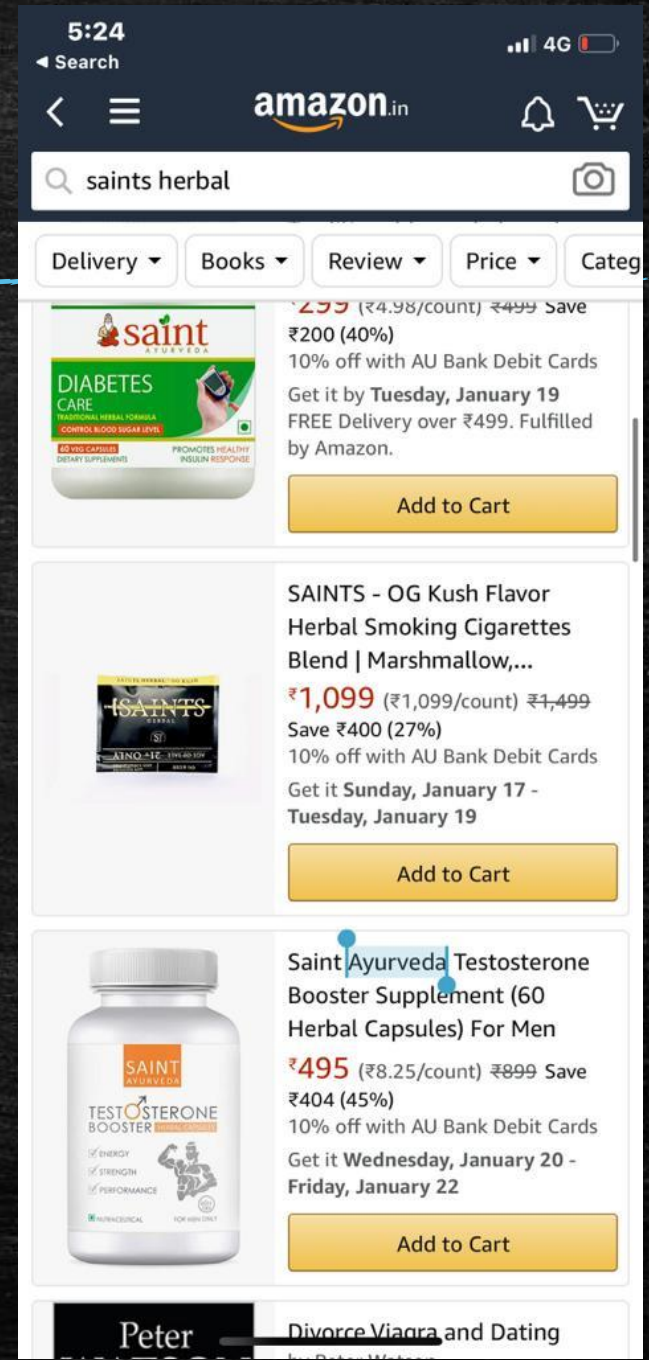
5:24
◂ Search
4G

amazon.in

saints herbal

Delivery ▾ Books ▾ Review ▾ Price ▾ Categ

saint
AYURVEDA
DIABETES
CARE
TRADITIONAL HERBAL FORMULA
CONTROL BLOOD SUGAR LEVEL
60 VEG CAPSULES
DIETARY SUPPLEMENTS
PROMOTES HEALTHY INSULIN RESPONSE

₹299 (₹4.98/count) ~~₹499~~ Save ₹200 (40%)
10% off with AU Bank Debit Cards
Get it by **Tuesday, January 19**
FREE Delivery over ₹499. Fulfilled by Amazon.

Add to Cart

SAINTS
HERBAL
ST

SAINTS - OG Kush Flavor Herbal Smoking Cigarettes Blend | Marshmallow,...
₹1,099 (₹1,099/count) ~~₹1,499~~
Save ₹400 (27%)
10% off with AU Bank Debit Cards
Get it **Sunday, January 17 - Tuesday, January 19**

Add to Cart

SAINT
AYURVEDA
TESTOSTERONE
BOOSTER
ENERGY
STRENGTH
PERFORMANCE
NUTRACEUTICAL
FOR MEN ONLY

Saint Ayurveda Testosterone Booster Supplement (60 Herbal Capsules) For Men
₹495 (₹8.25/count) ~~₹899~~ Save ₹404 (45%)
10% off with AU Bank Debit Cards
Get it **Wednesday, January 20 - Friday, January 22**

Add to Cart

Peter

Divorce Viagra and Dating
by Peter Watson